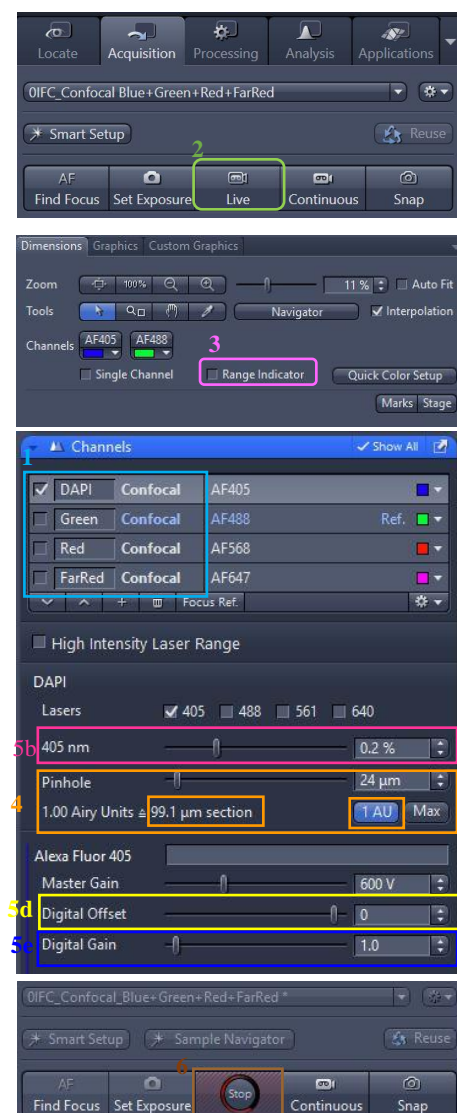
Locate Acquisition Processing Analysis Applications

0IFC_Confocal Blue+Green+Red+FarRed

Smart Setup

Reuse

2

AF
Find Focus

Set Exposure

Live

Continuous

Snap

Dimensions Graphics Custom Graphics

Zoom 100% 11 % Auto Fit

Tools Navigator Interpolation

Channels AF405 AF488

3

Single Channel Range Indicator Quick Color Setup

Marks Stage

Channels Show All

1

| | | | | |
|---|---|---|---|---|
| ✓ | DAPI | Confocal | AF405 | |
| | Green | Confocal | AF488 | Ref. |
| | Red | Confocal | AF568 | |
| | FarRed | Confocal | AF647 | |

Focus Ref.

High Intensity Laser Range

DAPI

Lasers ✓ 405 488 561 640

5b 405 nm 0.2 %

4 Pinhole 24 µm

1.00 Airy Units ≙ 99.1 µm section 1 AU Max

Alexa Fluor 405

Master Gain 600 V

5d Digital Offset 0

5e Digital Gain 1.0

0IFC_Confocal_Blue+Green+Red+FarRed *

Smart Setup Sample Navigator Reuse

6

AF
Find Focus

Set Exposure

Stop

Continuous

Snap